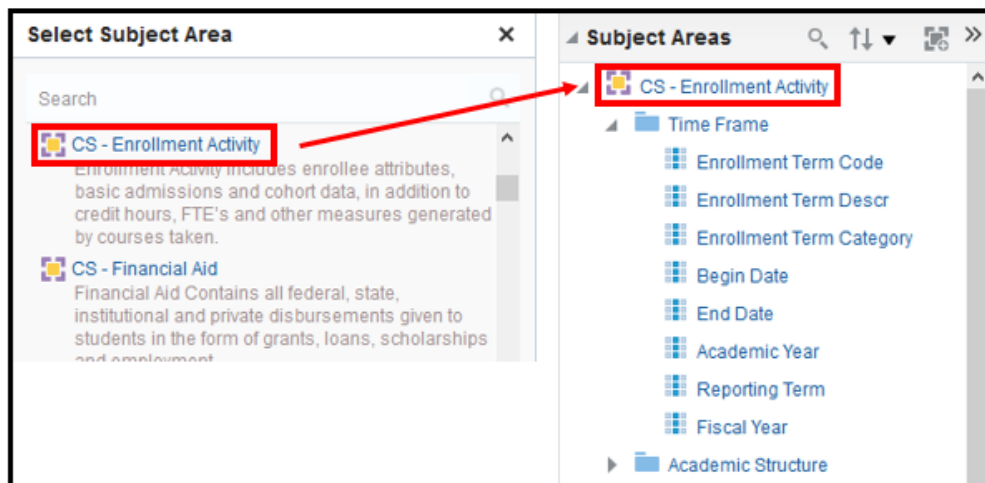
Select Subject Area ×

Search

CS - Enrollment Activity
Enrollment Activity includes enrollee attributes, basic admissions and cohort data, in addition to credit hours, FTE's and other measures generated by courses taken.

CS - Financial Aid
Financial Aid Contains all federal, state, institutional and private disbursements given to students in the form of grants, loans, scholarships and employment

Subject Areas

CS - Enrollment Activity
Time Frame
Enrollment Term Code
Enrollment Term Descr
Enrollment Term Category
Begin Date
End Date
Academic Year
Reporting Term
Fiscal Year
Academic Structure